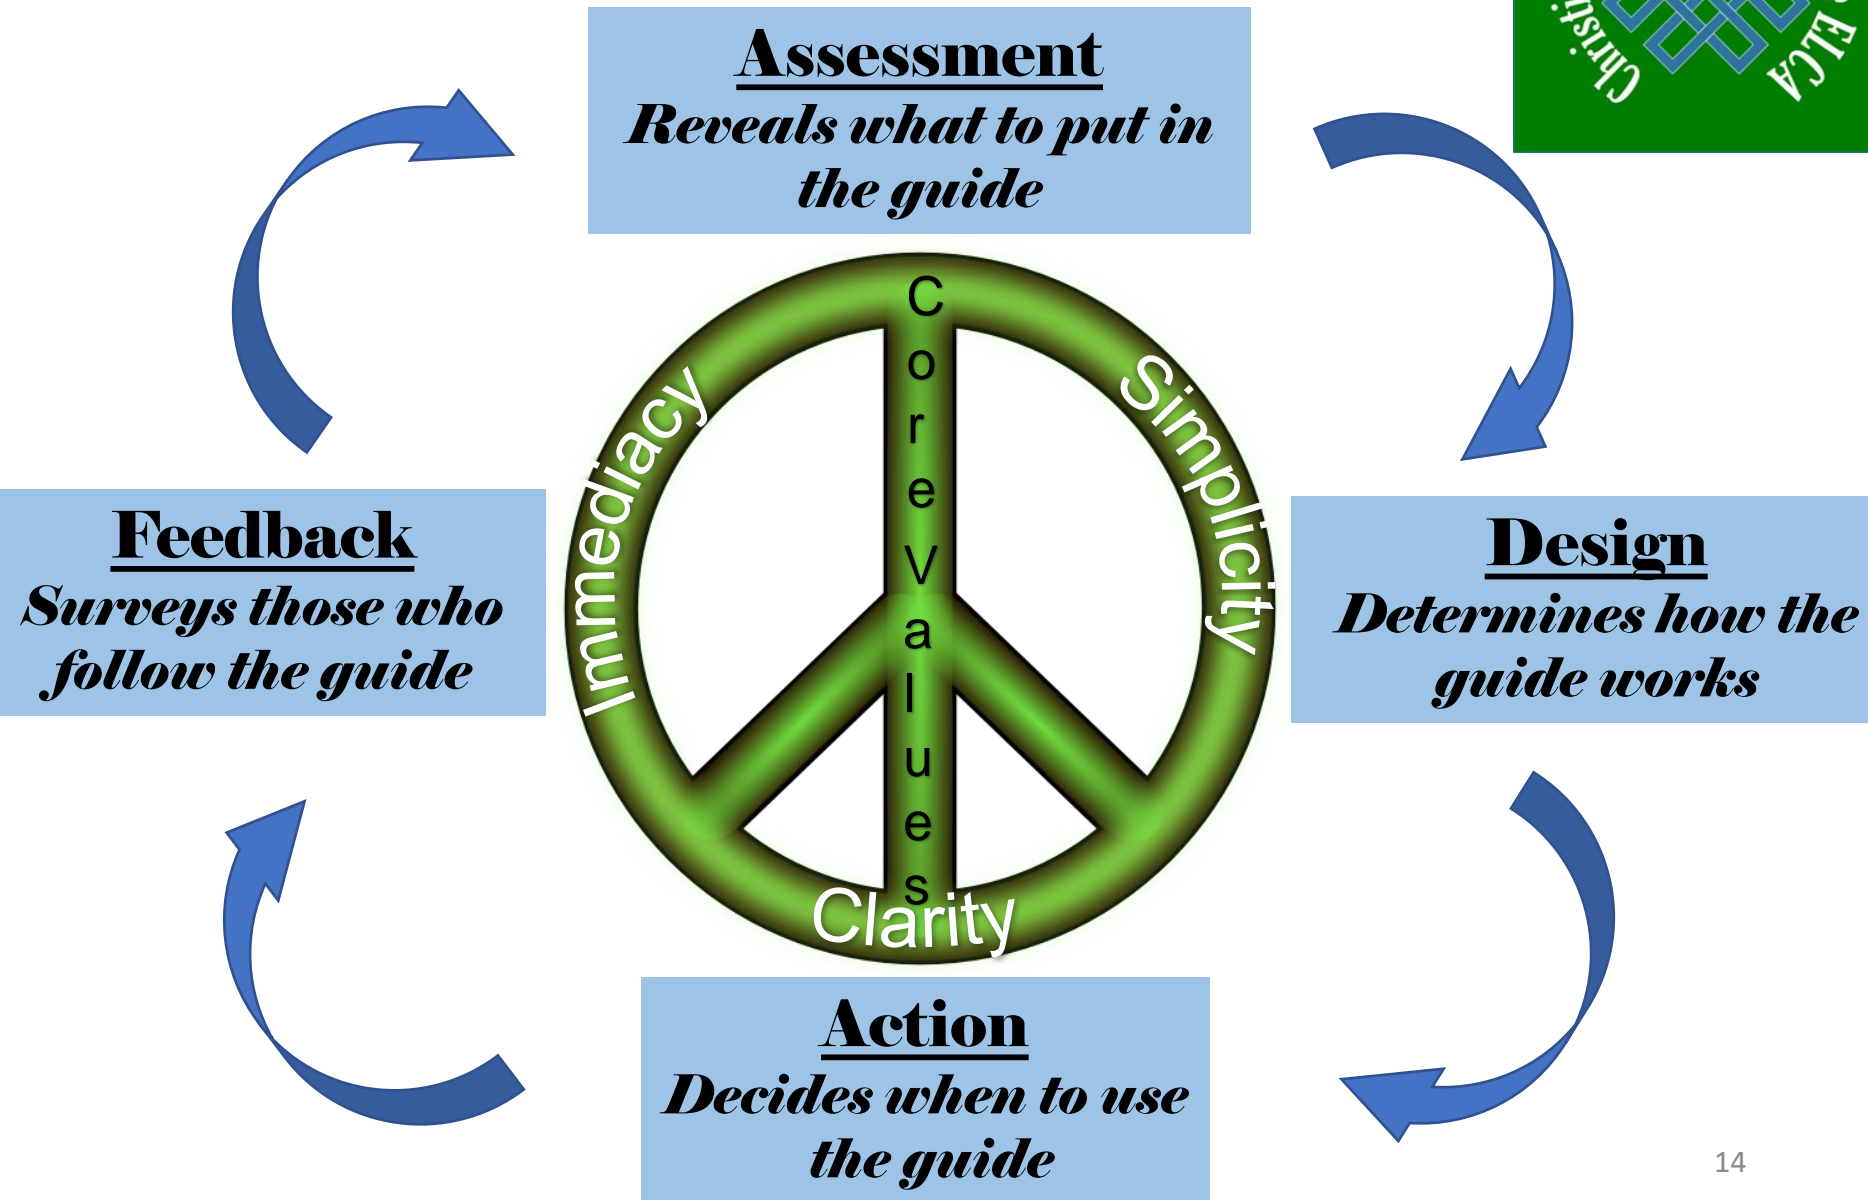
Christi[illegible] ELCA

Assessment
Reveals what to put in the guide

Core Values

Immediacy

Simplicity

Clarity

Feedback
Surveys those who follow the guide

Design
Determines how the guide works

Action
Decides when to use the guide

14